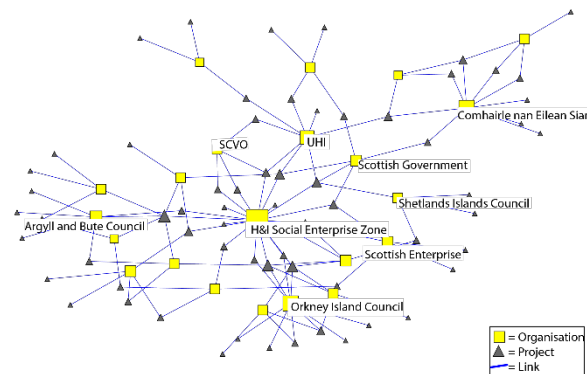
Comhairle nan Eilean Siar
SCVO
UHI
Scottish Government
Shetlands Islands Council
Argyll and Bute Council
H&I Social Enterprise Zone
Scottish Enterprise
Orkney Island Council
= Organisation
= Project
= Link